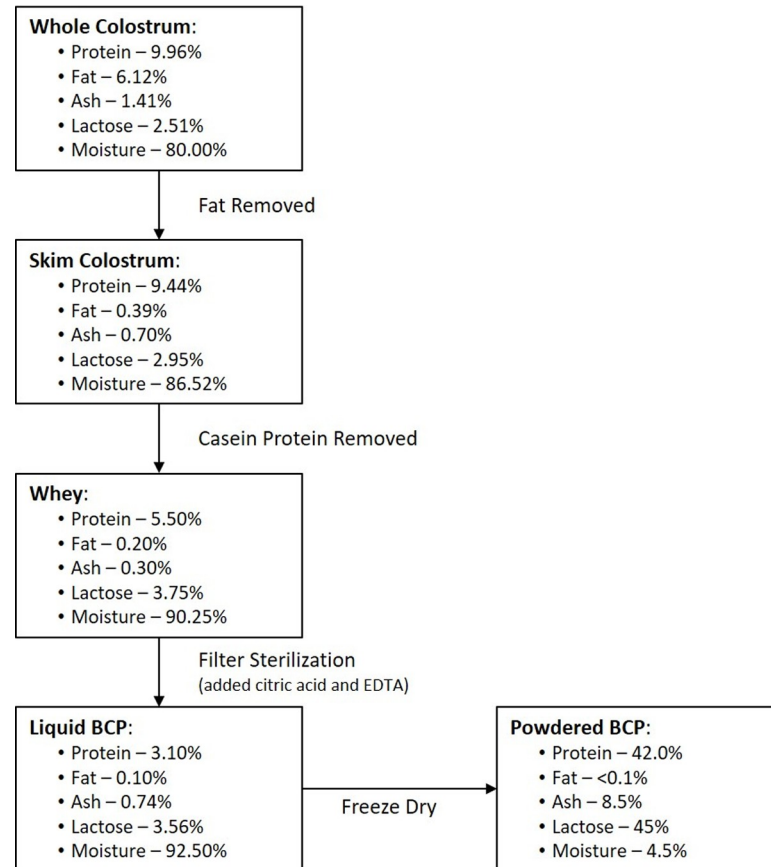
**Whole Colostrum**:
• Protein – 9.96%
• Fat – 6.12%
• Ash – 1.41%
• Lactose – 2.51%
• Moisture – 80.00%

Fat Removed

**Skim Colostrum**:
• Protein – 9.44%
• Fat – 0.39%
• Ash – 0.70%
• Lactose – 2.95%
• Moisture – 86.52%

Casein Protein Removed

**Whey**:
• Protein – 5.50%
• Fat – 0.20%
• Ash – 0.30%
• Lactose – 3.75%
• Moisture – 90.25%

Filter Sterilization
(added citric acid and EDTA)

**Liquid BCP**:
• Protein – 3.10%
• Fat – 0.10%
• Ash – 0.74%
• Lactose – 3.56%
• Moisture – 92.50%

Freeze Dry

**Powdered BCP**:
• Protein – 42.0%
• Fat – <0.1%
• Ash – 8.5%
• Lactose – 45%
• Moisture – 4.5%